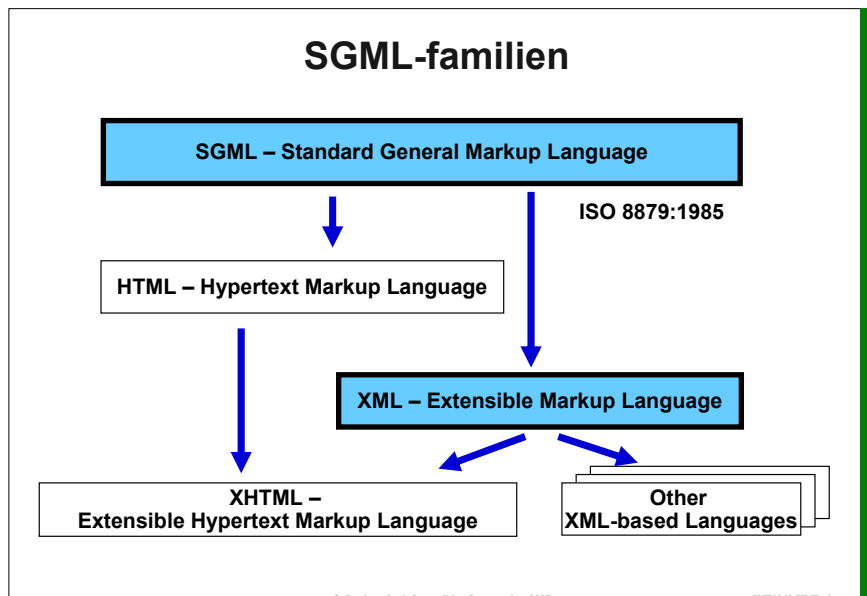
SGML-familien

SGML – Standard General Markup Language

ISO 8879:1985

HTML – Hypertext Markup Language

XML – Extensible Markup Language

XHTML – Extensible Hypertext Markup Language

Other XML-based Languages

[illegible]